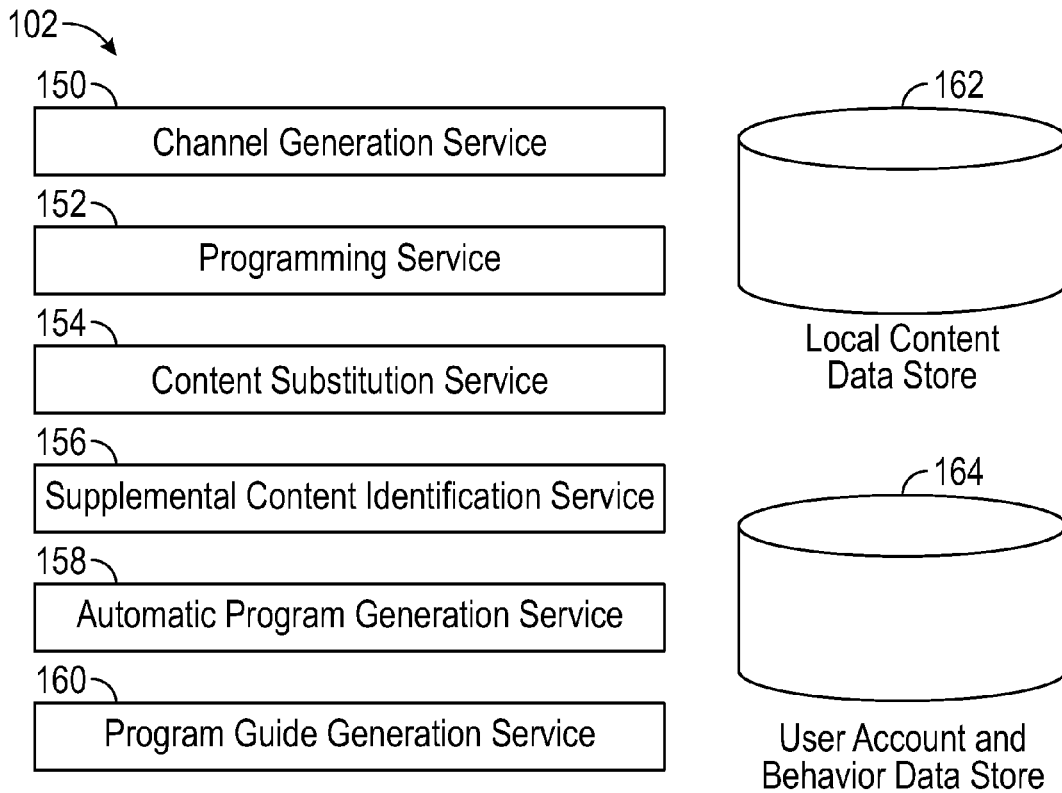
102

150

Channel Generation Service

152

Programming Service

154

Content Substitution Service

156

Supplemental Content Identification Service

158

Automatic Program Generation Service

160

Program Guide Generation Service

162

Local Content Data Store

164

User Account and Behavior Data Store